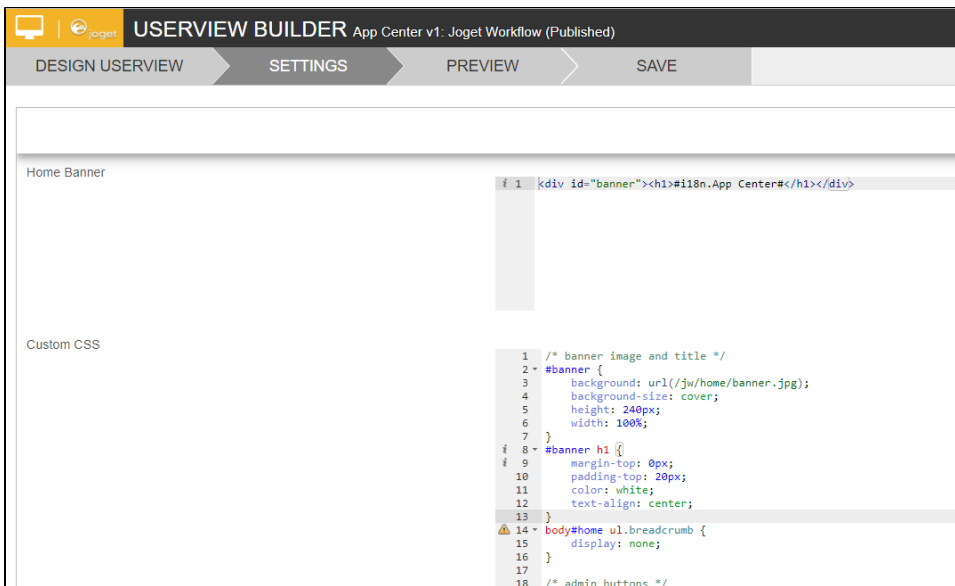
joget USERVIEW BUILDER App Center v1: Joget Workflow (Published)

DESIGN USERVIEW SETTINGS PREVIEW SAVE

Home Banner

1 <div id="banner"><h1>#i18n.App Center#</h1></div>

Custom CSS

1 /* banner image and title */
2 #banner {
3 background: url(/jw/home/banner.jpg);
4 background-size: cover;
5 height: 240px;
6 width: 100%;
7 }
8 #banner h1 {
9 margin-top: 0px;
10 padding-top: 20px;
11 color: white;
12 text-align: center;
13 }
14 body#home ul.breadcrumb {
15 display: none;
16 }
17
18 /* admin buttons */